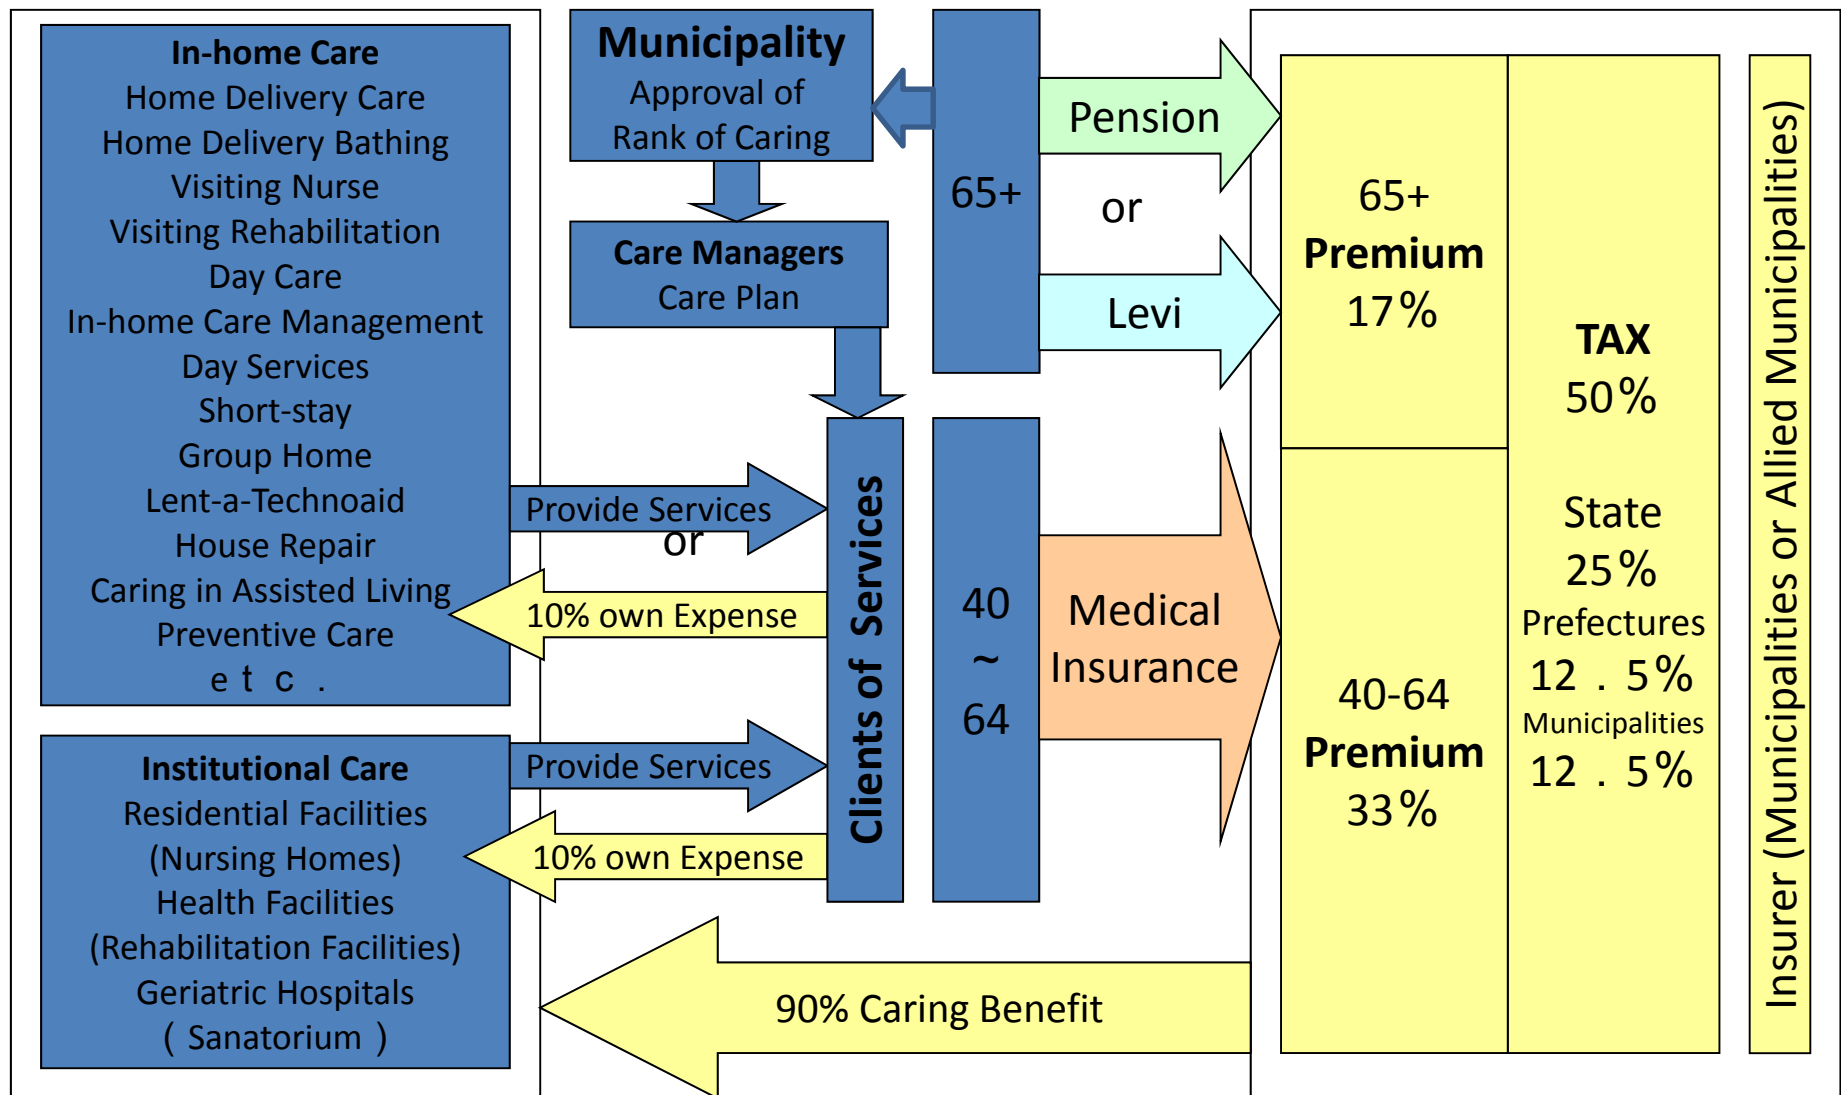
In-home Care
Home Delivery Care
Home Delivery Bathing
Visiting Nurse
Visiting Rehabilitation
Day Care
In-home Care Management
Day Services
Short-stay
Group Home
Lent-a-Technoaid
House Repair
Caring in Assisted Living
Preventive Care
etc.

Institutional Care
Residential Facilities
(Nursing Homes)
Health Facilities
(Rehabilitation Facilities)
Geriatric Hospitals
(Sanatorium)

Municipality
Approval of
Rank of Caring

Care Managers
Care Plan

Provide Services
or
10% own Expense

Provide Services
10% own Expense

Clients of Services

65+

40
~
64

Pension
or
Levi

Medical
Insurance

90% Caring Benefit

65+
Premium
17%

40-64
Premium
33%

TAX
50%

State
25%
Prefectures
12.5%
Municipalities
12.5%

Insurer (Municipalities or Allied Municipalities)